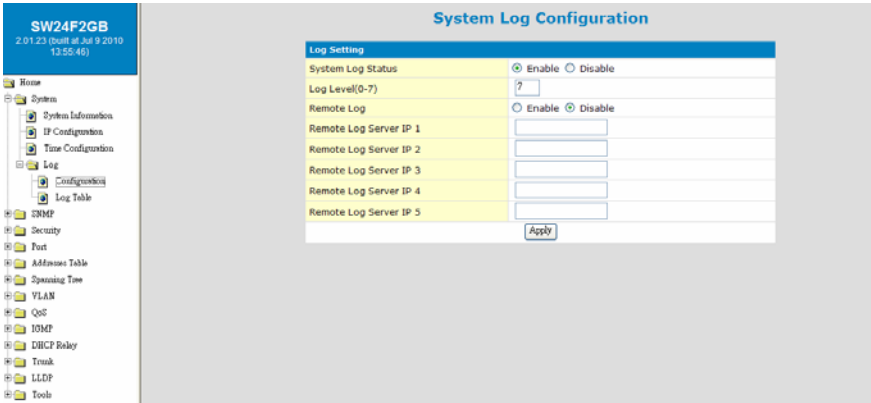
SW24F2GB
2.01.23 (built at Jul 9 2010 13:55:46)

Home
System
System Information
IP Configuration
Time Configuration
Log
Configuration
Log Table
SNMP
Security
Port
Addresses Table
Spanning Tree
VLAN
QoS
IGMP
DHCP Relay
Trunk
LLDP
Tools

System Log Configuration

| Log Setting | |
|---|---|
| System Log Status | Enable Disable |
| Log Level(0-7) | 7 |
| Remote Log | Enable Disable |
| Remote Log Server IP 1 | |
| Remote Log Server IP 2 | |
| Remote Log Server IP 3 | |
| Remote Log Server IP 4 | |
| Remote Log Server IP 5 | |

Apply